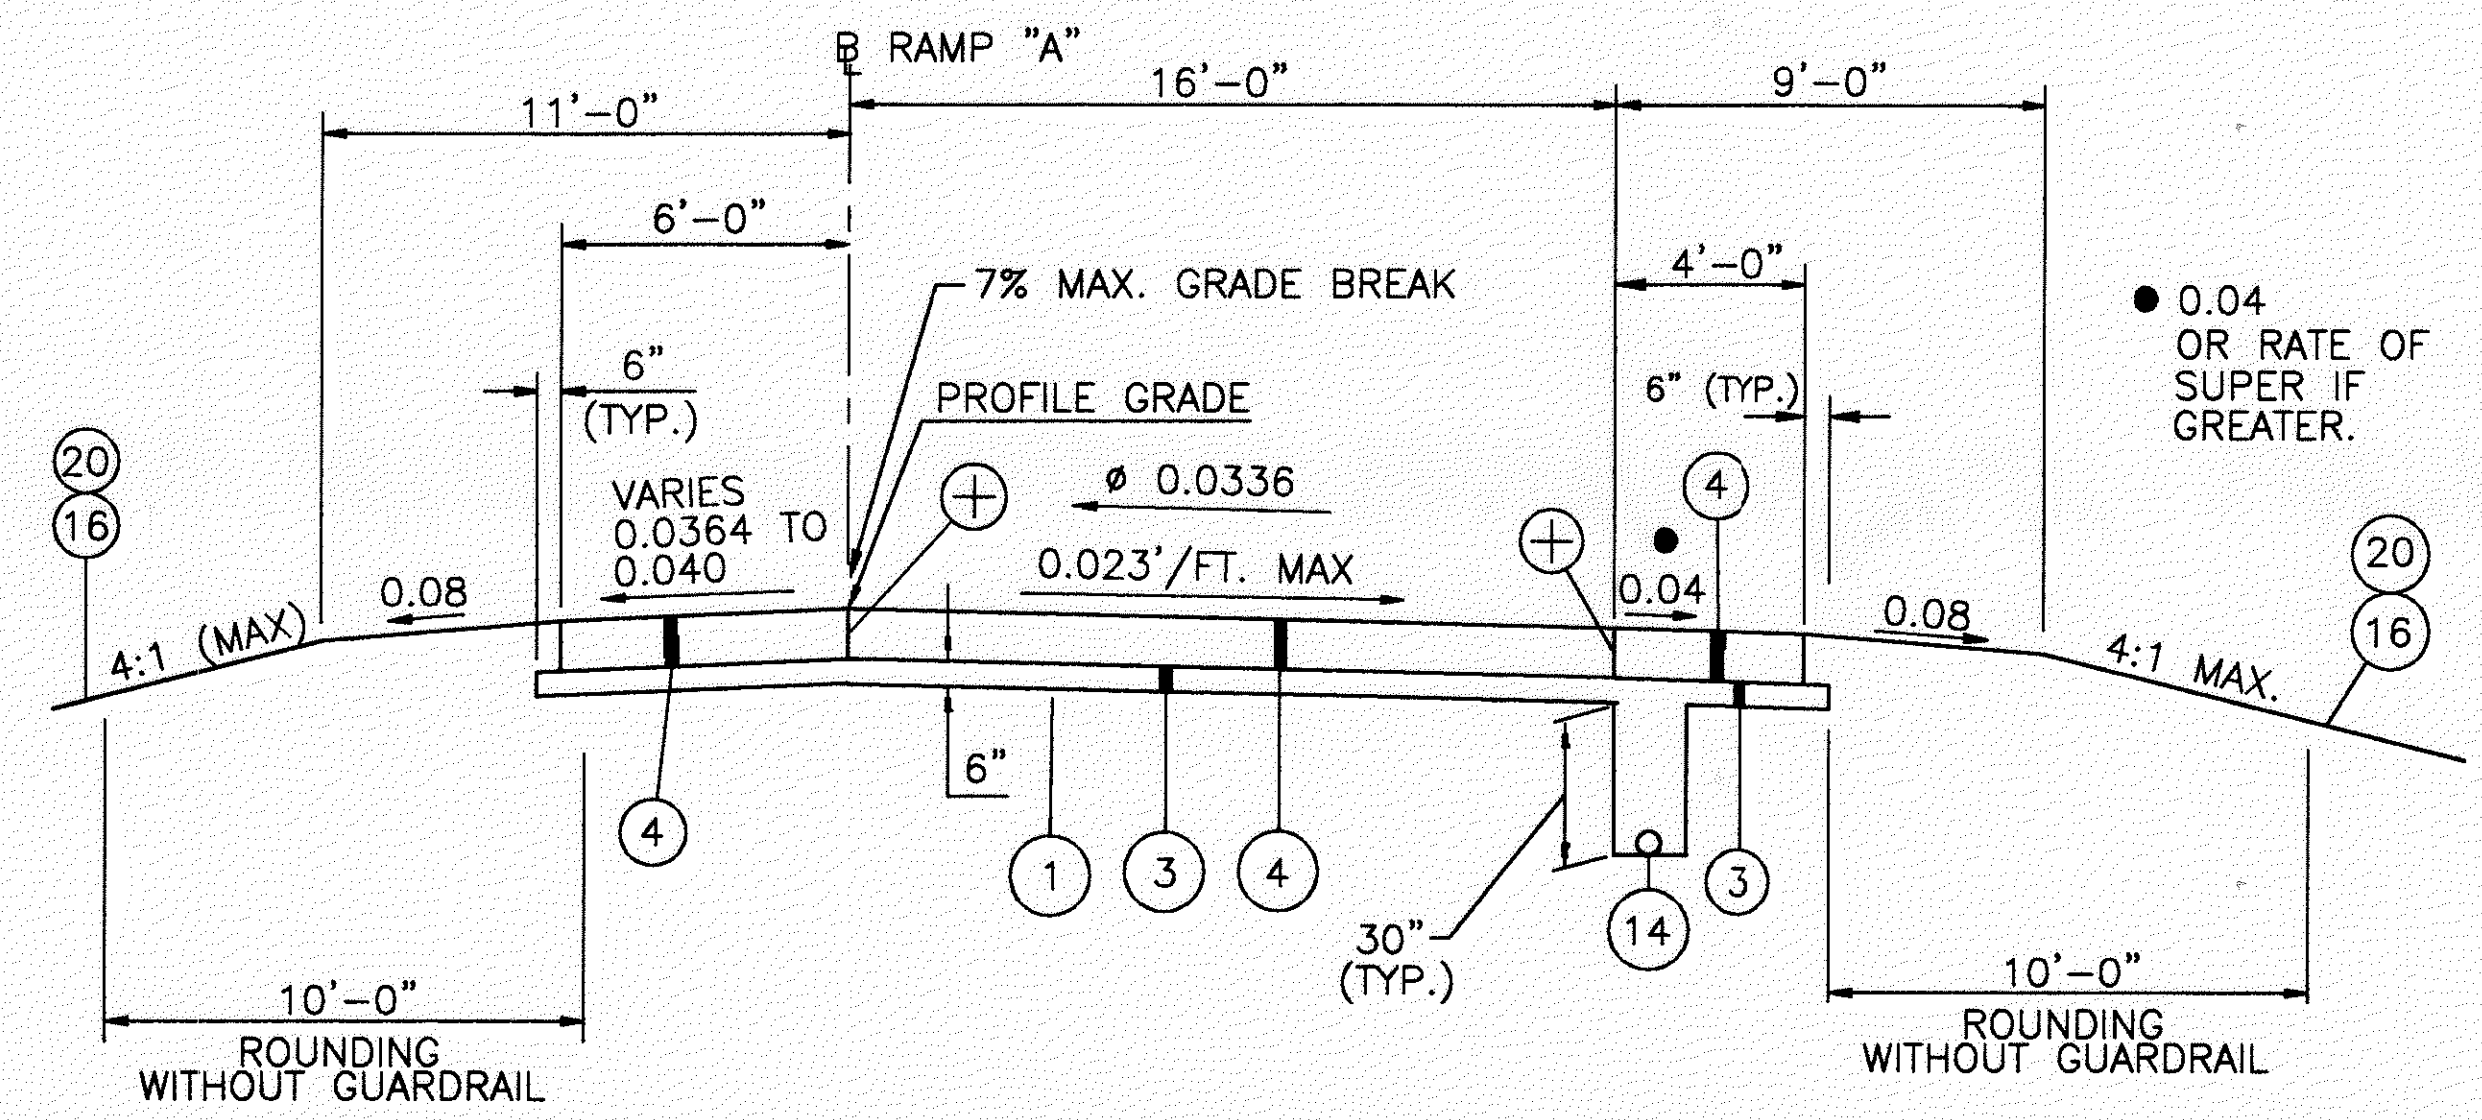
℄ RAMP "A"

11'–0"

16'–0"

9'–0"

6'–0"

4'–0"

7% MAX. GRADE BREAK

● 0.04 OR RATE OF SUPER IF GREATER.

6" (TYP.)

6" (TYP.)

PROFILE GRADE

20

16

VARIES 0.0364 TO 0.040

⊕

ø 0.0336

4

⊕

●

0.08

0.023'/FT. MAX

0.04

0.08

20

16

4:1 (MAX)

4:1 MAX.

6"

4

1

3

4

30" (TYP.)

14

3

10'–0"

ROUNDING WITHOUT GUARDRAIL

10'–0"

ROUNDING WITHOUT GUARDRAIL